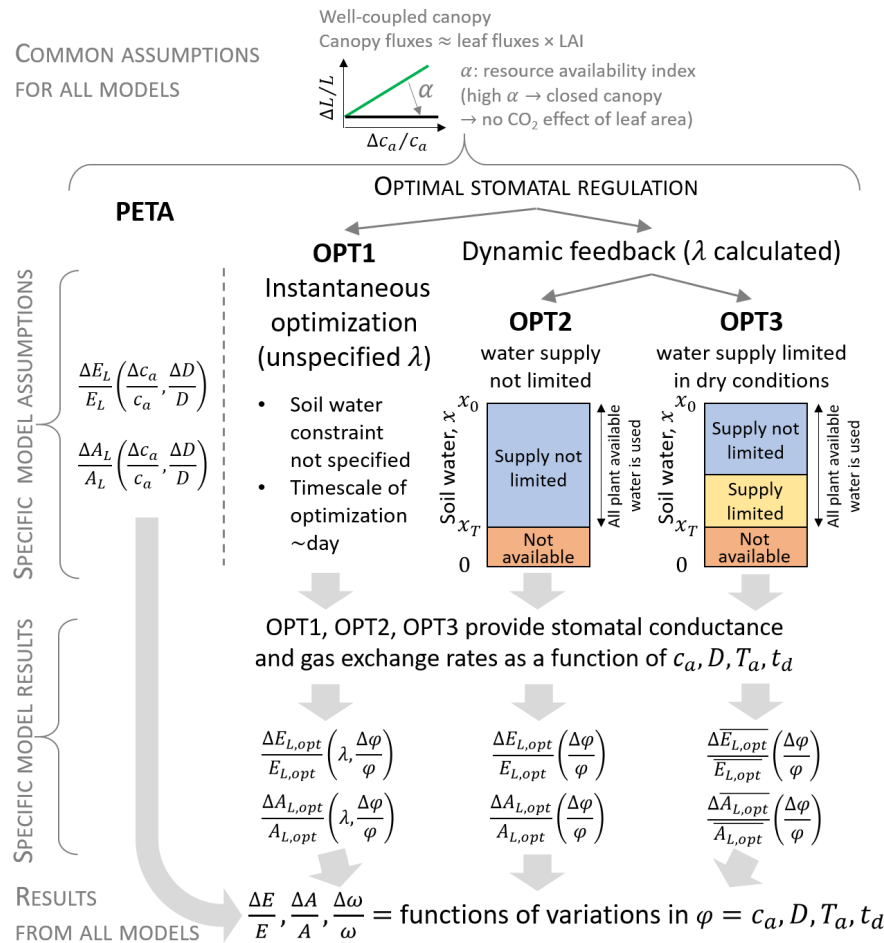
COMMON ASSUMPTIONS FOR ALL MODELS

Well-coupled canopy
Canopy fluxes ≈ leaf fluxes × LAI

$\Delta L/L$

$\alpha$

$\Delta c_a/c_a$

$\alpha$: resource availability index (high $\alpha$ → closed canopy → no $CO_2$ effect of leaf area)

OPTIMAL STOMATAL REGULATION

PETA

OPT1
Instantaneous optimization (unspecified $\lambda$)

Dynamic feedback ($\lambda$ calculated)

OPT2
water supply not limited

OPT3
water supply limited in dry conditions

SPECIFIC MODEL ASSUMPTIONS

$\frac{\Delta E_L}{E_L}\left(\frac{\Delta c_a}{c_a}, \frac{\Delta D}{D}\right)$

$\frac{\Delta A_L}{A_L}\left(\frac{\Delta c_a}{c_a}, \frac{\Delta D}{D}\right)$

• Soil water constraint not specified
• Timescale of optimization ~day

Soil water, $x$
$x_0$
$x_T$
0
Supply not limited
Not available
All plant available water is used

Soil water, $x$
$x_0$
$x_T$
0
Supply not limited
Supply limited
Not available
All plant available water is used

SPECIFIC MODEL RESULTS

OPT1, OPT2, OPT3 provide stomatal conductance and gas exchange rates as a function of $c_a, D, T_a, t_d$

$\frac{\Delta E_{L,opt}}{E_{L,opt}}\left(\lambda, \frac{\Delta\varphi}{\varphi}\right)$

$\frac{\Delta A_{L,opt}}{A_{L,opt}}\left(\lambda, \frac{\Delta\varphi}{\varphi}\right)$

$\frac{\Delta E_{L,opt}}{E_{L,opt}}\left(\frac{\Delta\varphi}{\varphi}\right)$

$\frac{\Delta A_{L,opt}}{A_{L,opt}}\left(\frac{\Delta\varphi}{\varphi}\right)$

$\frac{\Delta\overline{E_{L,opt}}}{\overline{E_{L,opt}}}\left(\frac{\Delta\varphi}{\varphi}\right)$

$\frac{\Delta\overline{A_{L,opt}}}{\overline{A_{L,opt}}}\left(\frac{\Delta\varphi}{\varphi}\right)$

RESULTS FROM ALL MODELS

$\frac{\Delta E}{E}, \frac{\Delta A}{A}, \frac{\Delta\omega}{\omega}$ = functions of variations in $\varphi = c_a, D, T_a, t_d$